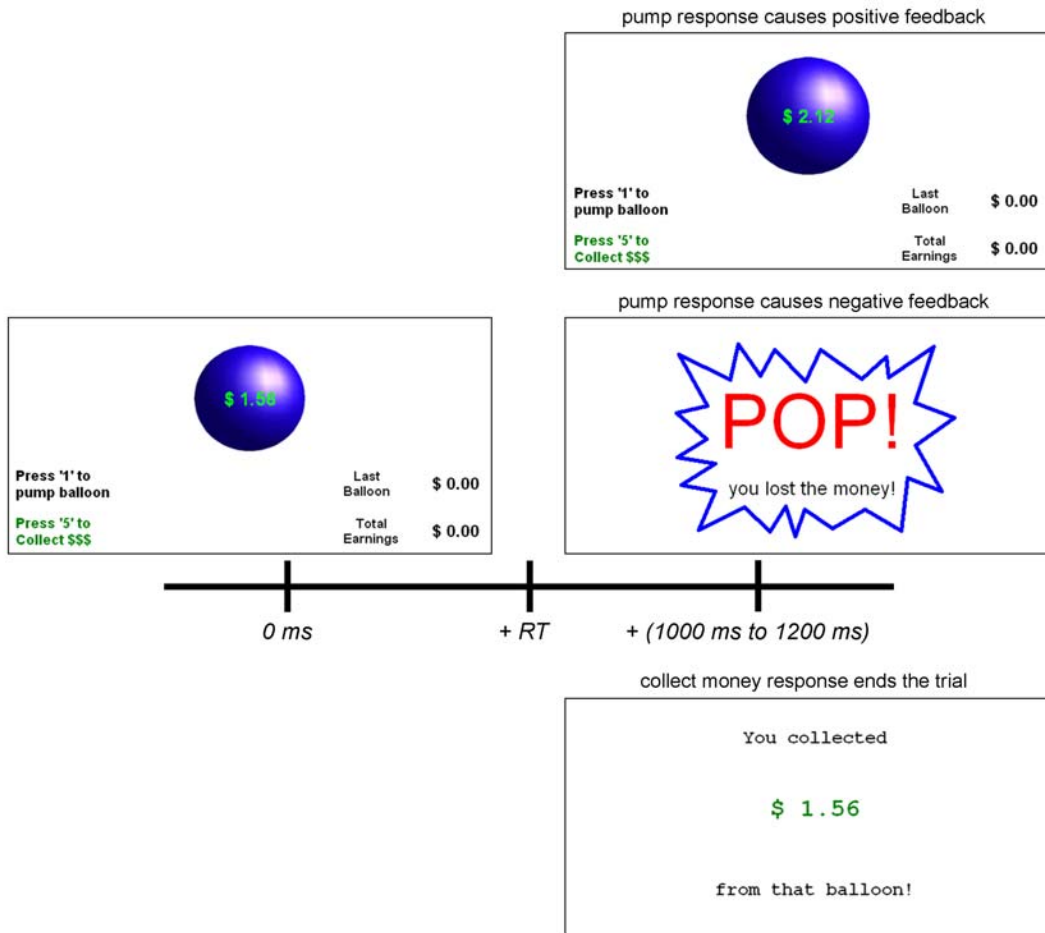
pump response causes positive feedback

$ 2.12

Press '1' to pump balloon

Last Balloon $ 0.00

Press '5' to Collect $$$

Total Earnings $ 0.00

$ 1.56

Press '1' to pump balloon

Last Balloon $ 0.00

Press '5' to Collect $$$

Total Earnings $ 0.00

pump response causes negative feedback

POP!

you lost the money!

0 ms

+ RT

+ (1000 ms to 1200 ms)

collect money response ends the trial

You collected

$ 1.56

from that balloon!